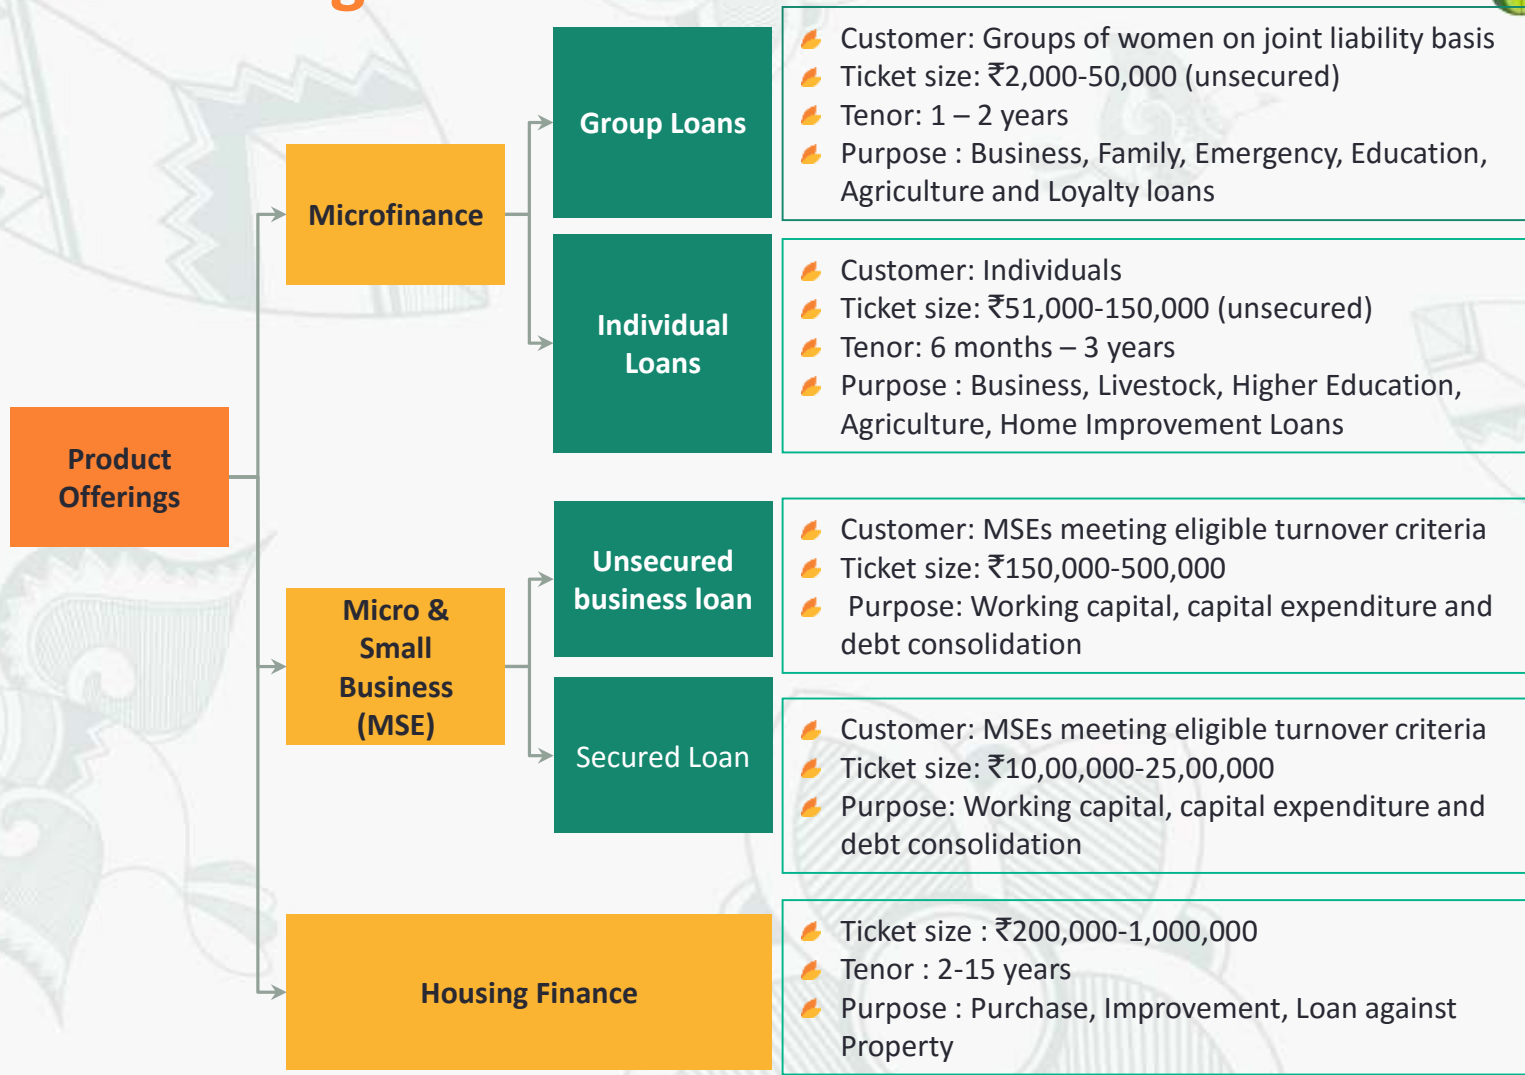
Product Offerings

Microfinance

Group Loans

Customer: Groups of women on joint liability basis
Ticket size: ₹2,000-50,000 (unsecured)
Tenor: 1 – 2 years
Purpose : Business, Family, Emergency, Education, Agriculture and Loyalty loans

Individual Loans

Customer: Individuals
Ticket size: ₹51,000-150,000 (unsecured)
Tenor: 6 months – 3 years
Purpose : Business, Livestock, Higher Education, Agriculture, Home Improvement Loans

Micro & Small Business (MSE)

Unsecured business loan

Customer: MSEs meeting eligible turnover criteria
Ticket size: ₹150,000-500,000
Purpose: Working capital, capital expenditure and debt consolidation

Secured Loan

Customer: MSEs meeting eligible turnover criteria
Ticket size: ₹10,00,000-25,00,000
Purpose: Working capital, capital expenditure and debt consolidation

Housing Finance

Ticket size : ₹200,000-1,000,000
Tenor : 2-15 years
Purpose : Purchase, Improvement, Loan against Property